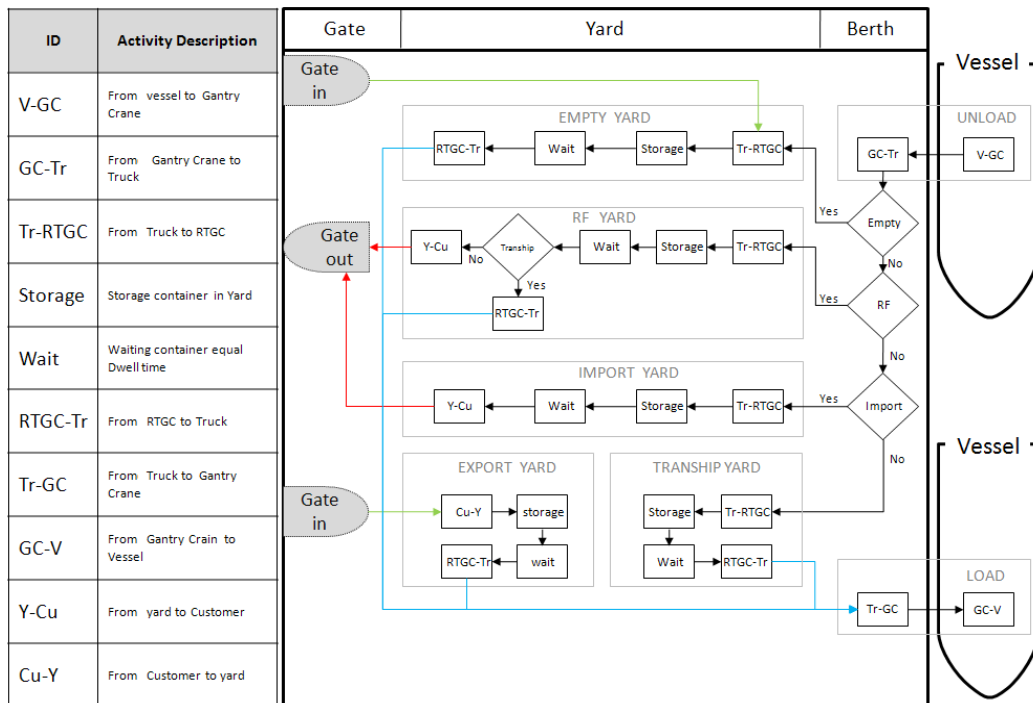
| ID | Activity Description |
|---|---|
| V-GC | From vessel to Gantry Crane |
| GC-Tr | From Gantry Crane to Truck |
| Tr-RTGC | From Truck to RTGC |
| Storage | Storage container in Yard |
| Wait | Waiting container equal Dwell time |
| RTGC-Tr | From RTGC to Truck |
| Tr-GC | From Truck to Gantry Crane |
| GC-V | From Gantry Crain to Vessel |
| Y-Cu | From yard to Customer |
| Cu-Y | From Customer to yard |

Gate | Yard | Berth

Vessel

Gate in

EMPTY YARD
RTGC-Tr
Wait
Storage
Tr-RTGC

UNLOAD
GC-Tr
V-GC

Yes
Empty
No

RF YARD
Gate out
Y-Cu
No
Tranship
Yes
RTGC-Tr
Wait
Storage
Tr-RTGC

Yes
RF
No

IMPORT YARD
Y-Cu
Wait
Storage
Tr-RTGC
Yes
Import
No

Vessel

Gate in

EXPORT YARD
Cu-Y
storage
RTGC-Tr
wait

TRANSHIP YARD
Storage
Tr-RTGC
Wait
RTGC-Tr

LOAD
Tr-GC
GC-V